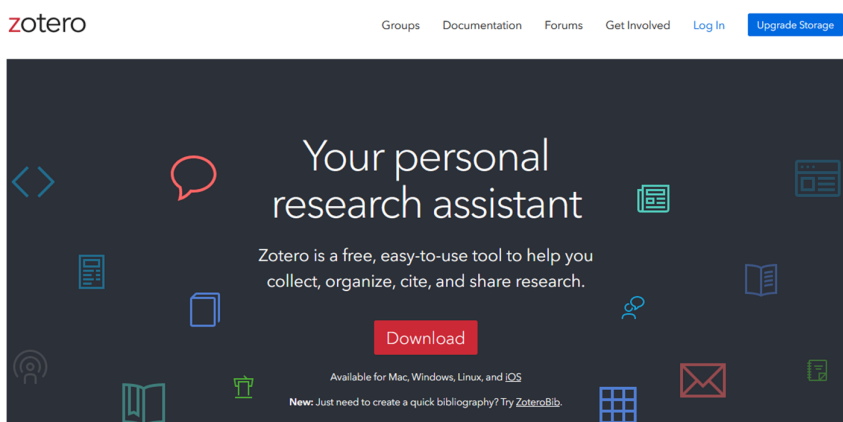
zotero

Groups Documentation Forums Get Involved Log In Upgrade Storage

Your personal research assistant

Zotero is a free, easy-to-use tool to help you collect, organize, cite, and share research.

Download

Available for Mac, Windows, Linux, and iOS

New: Just need to create a quick bibliography? Try ZoteroBib.